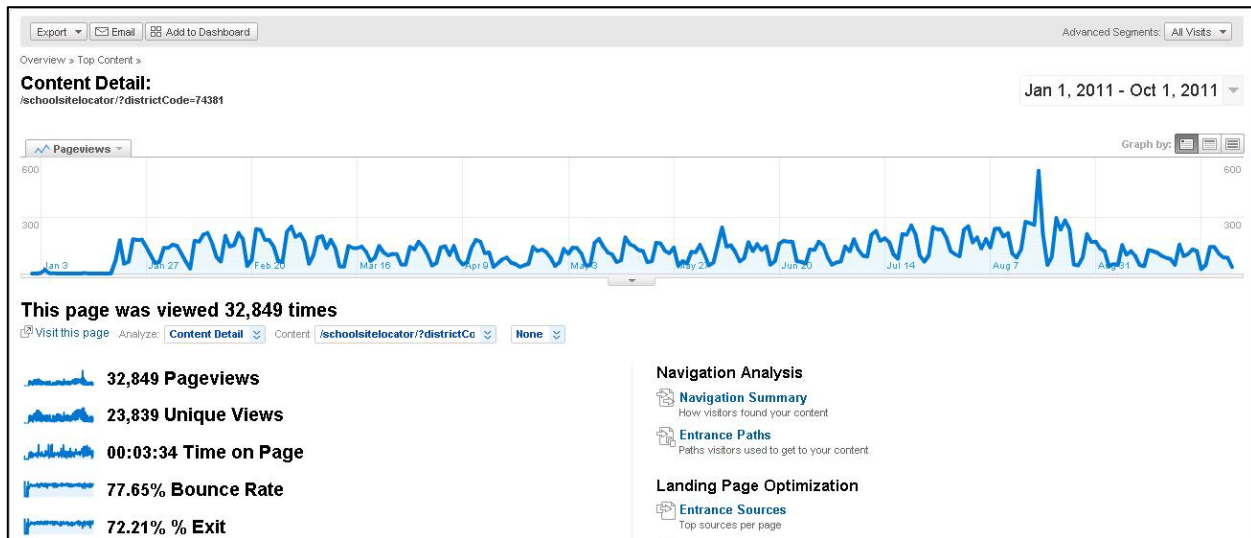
Export ▾ Email Add to Dashboard

Advanced Segments: All Visits ▾

Overview » Top Content »

Content Detail:
/schoolsitelocator/?districtCode=74381

Jan 1, 2011 - Oct 1, 2011

Pageviews

Graph by:

600

300

600

300

Jan 3 Jan 27 Feb 20 Mar 16 Apr 9 May 3 May 27 Jun 20 Jul 14 Aug 7 Aug 31

This page was viewed 32,849 times

Visit this page Analyze: Content Detail Content /schoolsitelocator/?districtCo None

32,849 Pageviews

23,839 Unique Views

00:03:34 Time on Page

77.65% Bounce Rate

72.21% % Exit

Navigation Analysis

Navigation Summary
How visitors found your content

Entrance Paths
Paths visitors used to get to your content

Landing Page Optimization

Entrance Sources
Top sources per page